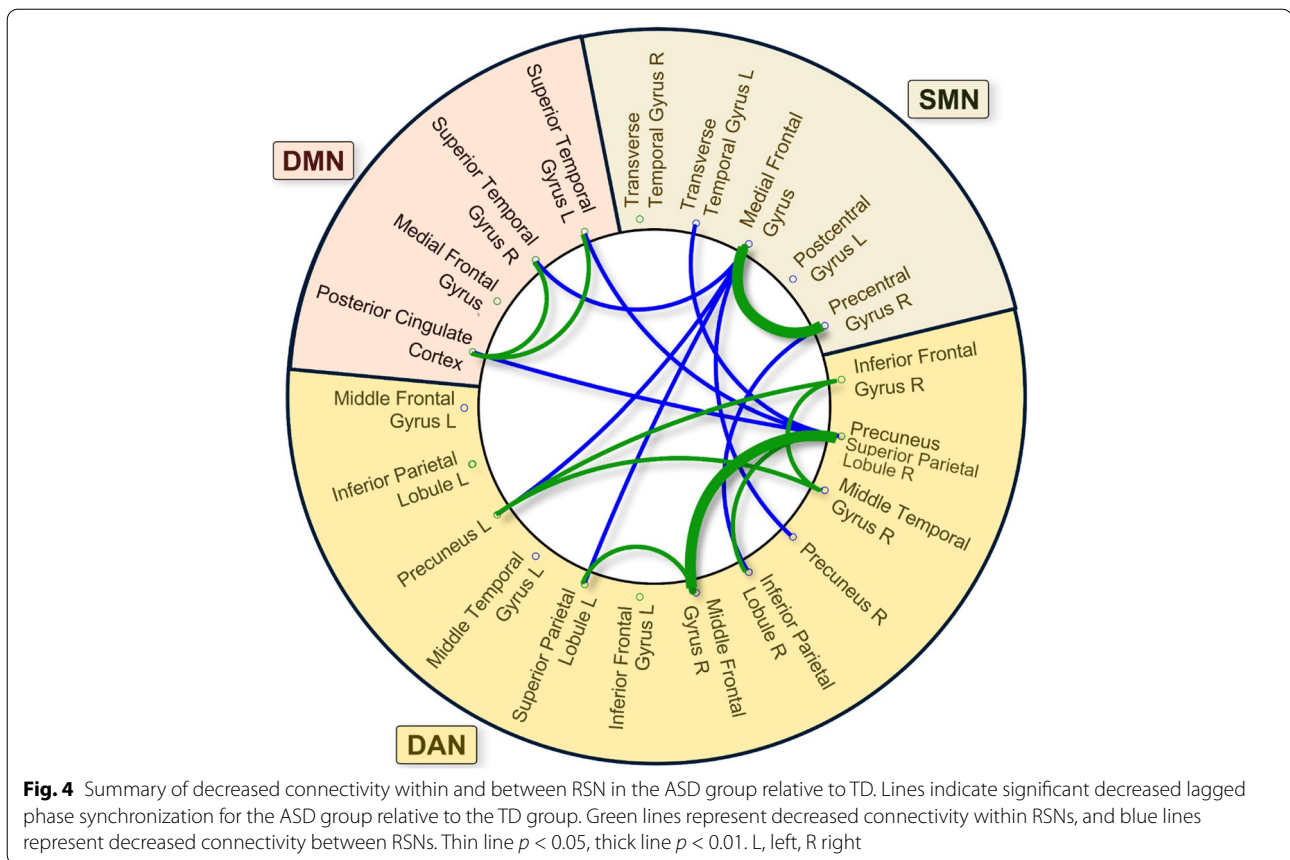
DMN

SMN

Superior Temporal Gyrus L

Superior Temporal Gyrus R

Medial Frontal Gyrus

Posterior Cingulate Cortex

Transverse Temporal Gyrus R

Transverse Temporal Gyrus L

Medial Frontal Gyrus

Postcentral Gyrus L

Precentral Gyrus R

Inferior Frontal Gyrus R

Precuneus

Superior Parietal Lobule R

Middle Temporal Gyrus R

Precuneus R

Inferior Parietal Lobule R

Middle Frontal Gyrus R

Inferior Frontal Gyrus L

Superior Parietal Lobule L

Middle Temporal Gyrus L

Precuneus L

Inferior Parietal Lobule L

Middle Frontal Gyrus L

DAN

**Fig. 4** Summary of decreased connectivity within and between RSN in the ASD group relative to TD. Lines indicate significant decreased lagged phase synchronization for the ASD group relative to the TD group. Green lines represent decreased connectivity within RSNs, and blue lines represent decreased connectivity between RSNs. Thin line $p < 0.05$, thick line $p < 0.01$. L, left, R right